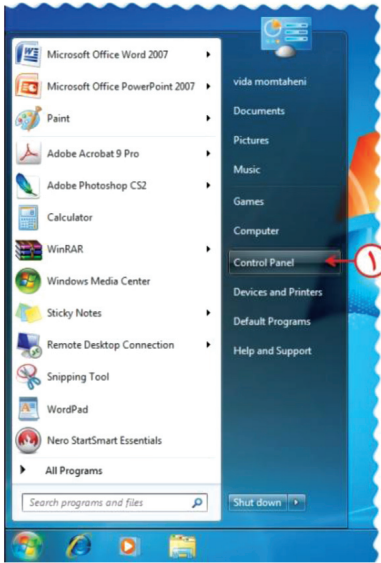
Microsoft Office Word 2007
Microsoft Office PowerPoint 2007
Paint
Adobe Acrobat 9 Pro
Adobe Photoshop CS2
Calculator
WinRAR
Windows Media Center
Sticky Notes
Remote Desktop Connection
Snipping Tool
WordPad
Nero StartSmart Essentials
All Programs
Search programs and files

vida momtaheni
Documents
Pictures
Music
Games
Computer
Control Panel
Devices and Printers
Default Programs
Help and Support
Shut down

١